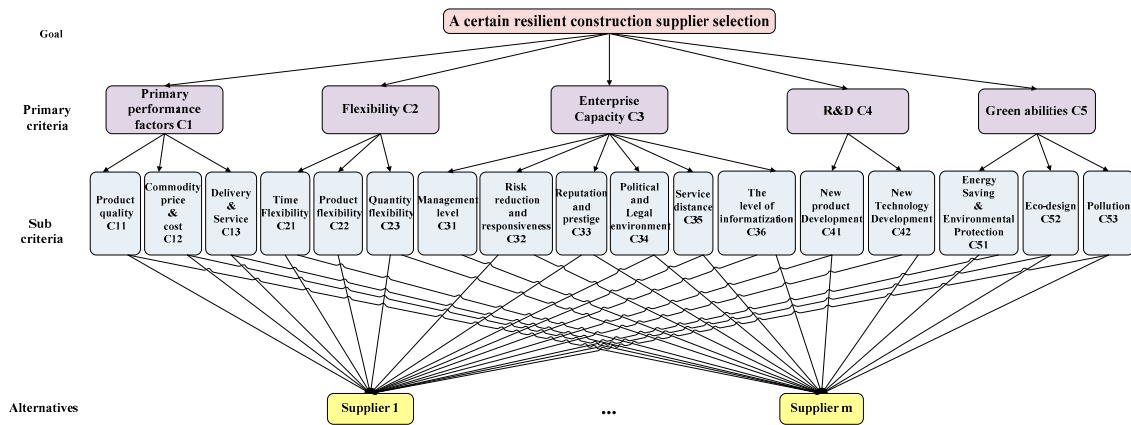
Goal

A certain resilient construction supplier selection

Primary criteria

Primary performance factors C1

Flexibility C2

Enterprise Capacity C3

R&D C4

Green abilities C5

Sub criteria

Product quality C11

Commodity price & cost C12

Delivery & Service C13

Time Flexibility C21

Product flexibility C22

Quantity flexibility C23

Management level C31

Risk reduction and responsiveness C32

Reputation and prestige C33

Political and Legal environment C34

Service distance C35

The level of informatization C36

New product Development C41

New Technology Development C42

Energy Saving & Environmental Protection C51

Eco-design C52

Pollution C53

Alternatives

Supplier 1

...

Supplier m